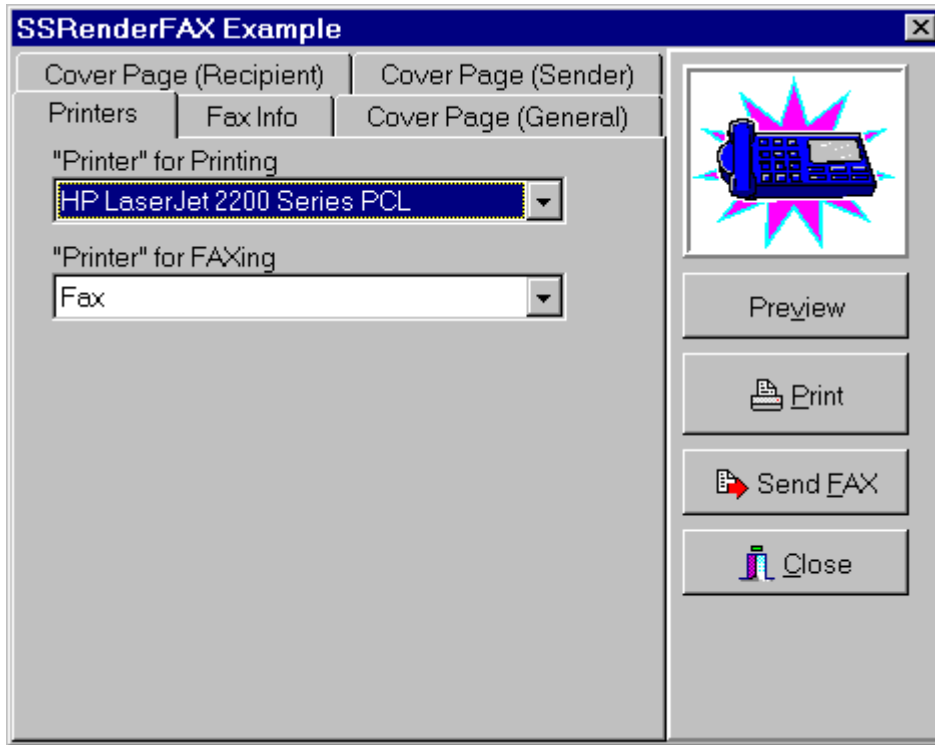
SSRenderFAX Example

Cover Page (Recipient)
Cover Page (Sender)
Printers
Fax Info
Cover Page (General)

"Printer" for Printing
HP LaserJet 2200 Series PCL

"Printer" for FAXing
Fax

Preview
Print
Send FAX
Close